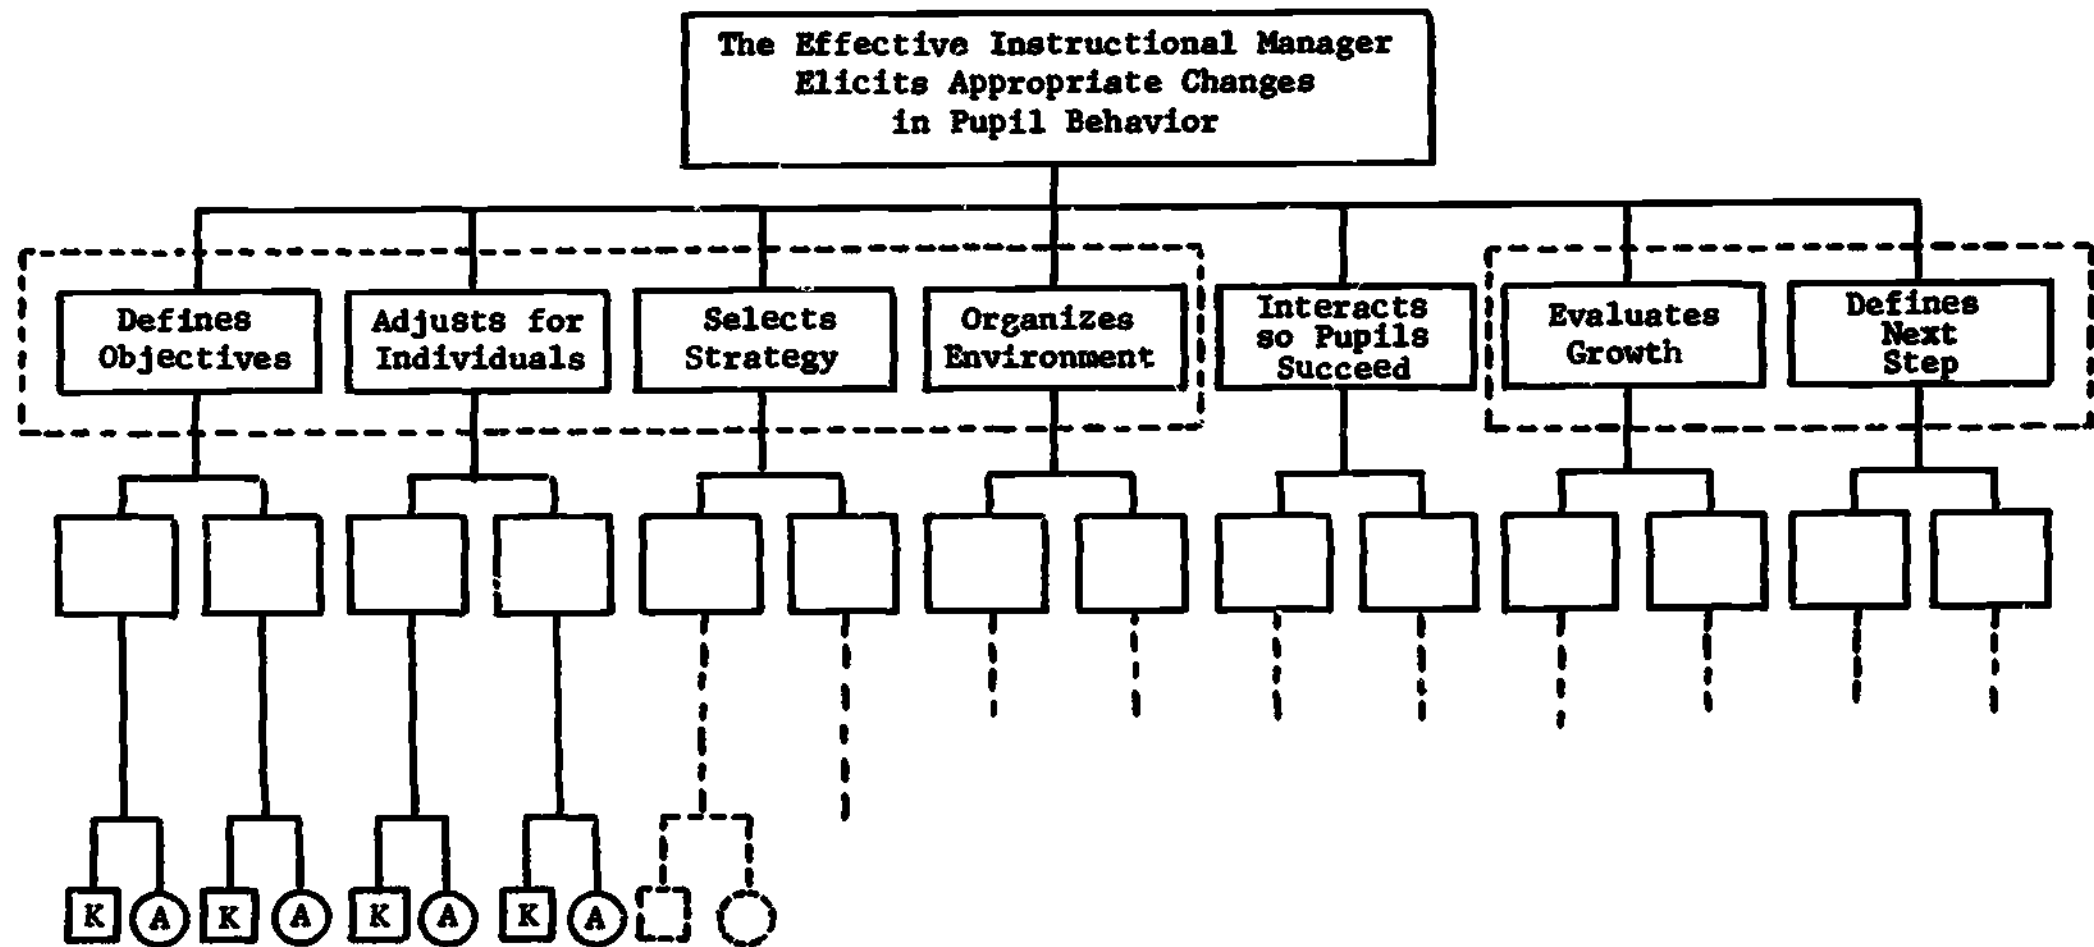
The Effective Instructional Manager Elicits Appropriate Changes in Pupil Behavior

Defines Objectives

Adjusts for Individuals

Selects Strategy

Organizes Environment

Interacts so Pupils Succeed

Evaluates Growth

Defines Next Step

K A K A K A K A